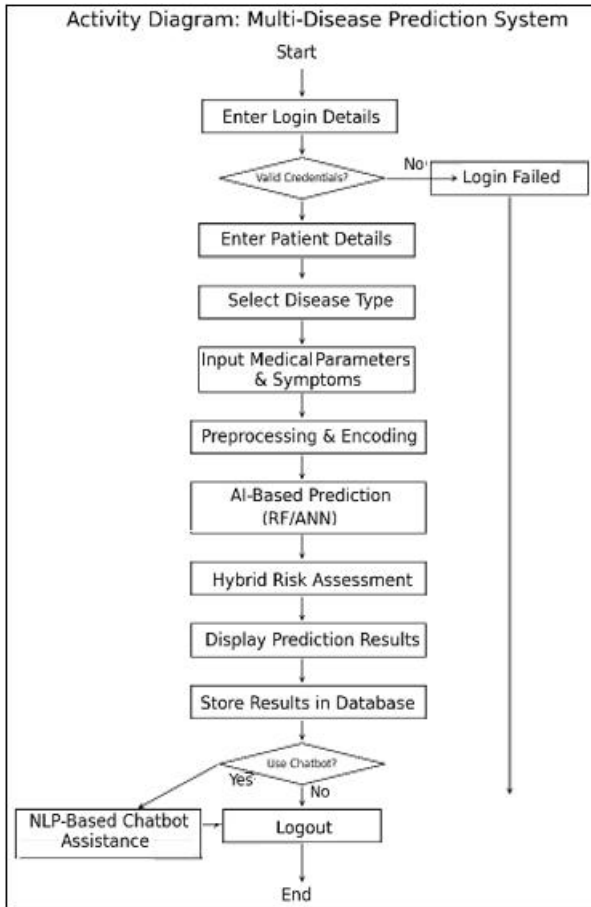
Activity Diagram: Multi-Disease Prediction System

Start

Enter Login Details

Valid Credentials?

No

Login Failed

Enter Patient Details

Select Disease Type

Input Medical Parameters & Symptoms

Preprocessing & Encoding

AI-Based Prediction (RF/ANN)

Hybrid Risk Assessment

Display Prediction Results

Store Results in Database

Use Chatbot?

Yes

No

NLP-Based Chatbot Assistance

Logout

End